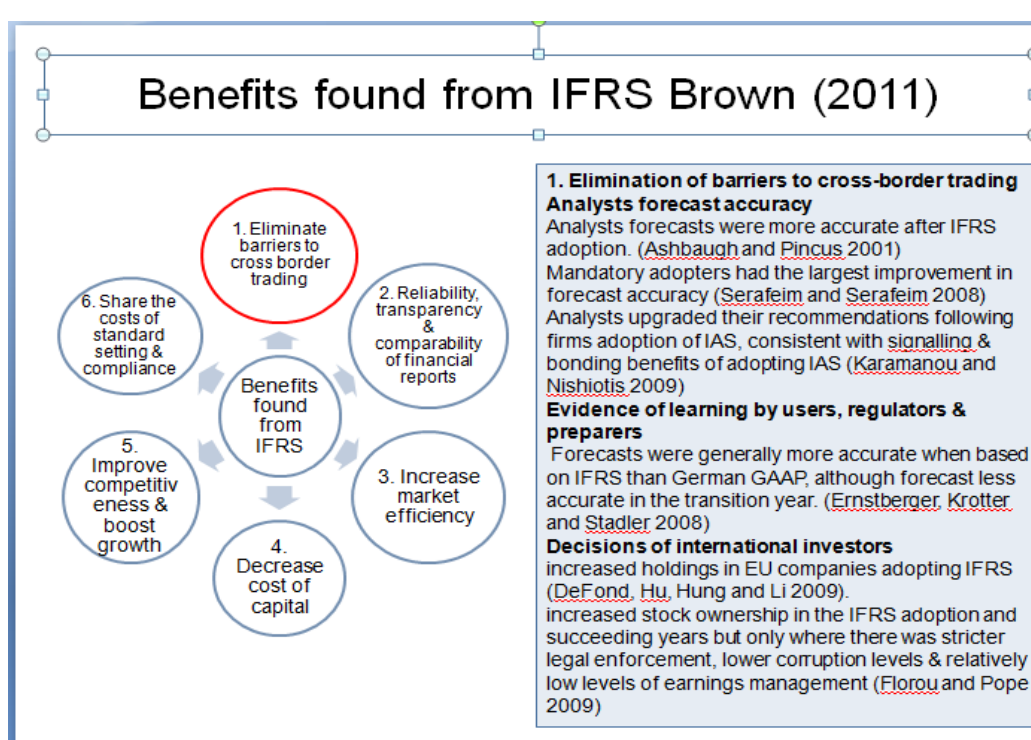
Benefits found from IFRS Brown (2011)

1. Eliminate barriers to cross border trading

2. Reliability, transparency & comparability of financial reports

3. Increase market efficiency

4. Decrease cost of capital

5. Improve competitiveness & boost growth

6. Share the costs of standard setting & compliance

Benefits found from IFRS

1. Elimination of barriers to cross-border trading
Analysts forecast accuracy
Analysts forecasts were more accurate after IFRS adoption. (Ashbaugh and Pincus 2001)
Mandatory adopters had the largest improvement in forecast accuracy (Serafeim and Serafeim 2008)
Analysts upgraded their recommendations following firms adoption of IAS, consistent with signalling & bonding benefits of adopting IAS (Karamanou and Nishiotis 2009)
Evidence of learning by users, regulators & preparers
Forecasts were generally more accurate when based on IFRS than German GAAP, although forecast less accurate in the transition year. (Ernstberger, Krotter and Stadler 2008)
Decisions of international investors
increased holdings in EU companies adopting IFRS (DeFond, Hu, Hung and Li 2009).
increased stock ownership in the IFRS adoption and succeeding years but only where there was stricter legal enforcement, lower corruption levels & relatively low levels of earnings management (Florou and Pope 2009)